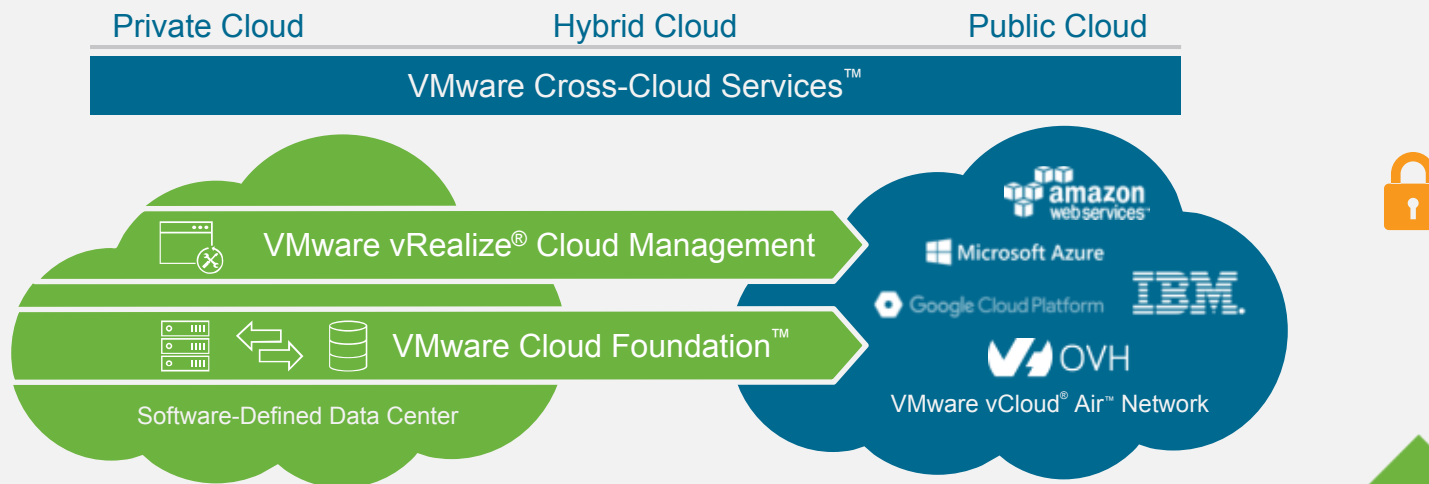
Private Cloud Hybrid Cloud Public Cloud

VMware Cross-Cloud Services™

VMware vRealize® Cloud Management

VMware Cloud Foundation™

Software-Defined Data Center

amazon web services

Microsoft Azure

Google Cloud Platform

IBM.

OVH

VMware vCloud® Air™ Network